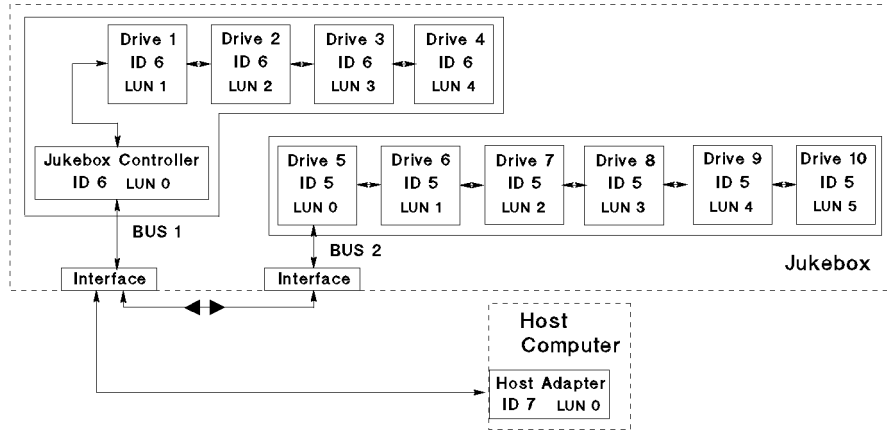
Drive 1
ID 6
LUN 1

Drive 2
ID 6
LUN 2

Drive 3
ID 6
LUN 3

Drive 4
ID 6
LUN 4

Jukebox Controller
ID 6 LUN 0

Drive 5
ID 5
LUN 0

Drive 6
ID 5
LUN 1

Drive 7
ID 5
LUN 2

Drive 8
ID 5
LUN 3

Drive 9
ID 5
LUN 4

Drive 10
ID 5
LUN 5

BUS 1

BUS 2

Interface

Interface

Jukebox

Host
Computer

Host Adapter
ID 7 LUN 0